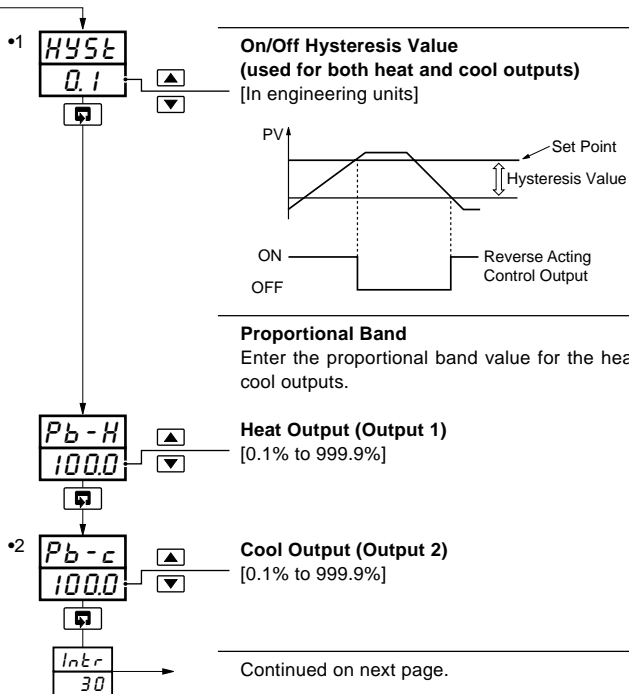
•1 HYSt
0.1

On/Off Hysteresis Value
(used for both heat and cool outputs)
[In engineering units]

PV
Set Point
Hysteresis Value
ON
OFF
Reverse Acting Control Output

Proportional Band
Enter the proportional band value for the hea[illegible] cool outputs.

Pb-H
100.0

Heat Output (Output 1)
[0.1% to 999.9%]

•2 Pb-c
100.0

Cool Output (Output 2)
[0.1% to 999.9%]

Intr
30

Continued on next page.